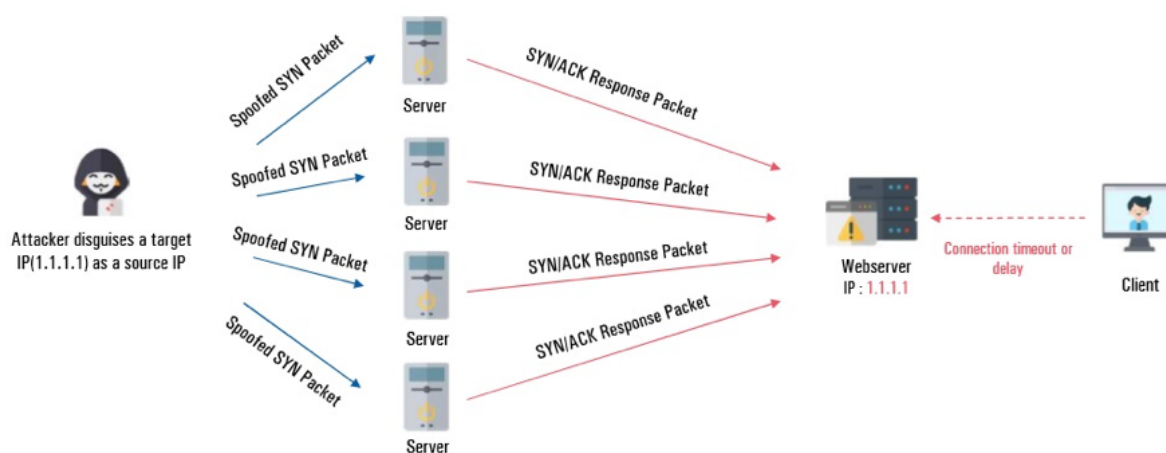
Attacker disguises a target IP(1.1.1.1) as a source IP

Spoofed SYN Packet

Spoofed SYN Packet

Spoofed SYN Packet

Spoofed SYN Packet

Server

Server

Server

Server

SYN/ACK Response Packet

SYN/ACK Response Packet

SYN/ACK Response Packet

SYN/ACK Response Packet

Webserver
IP : 1.1.1.1

Connection timeout or delay

Client